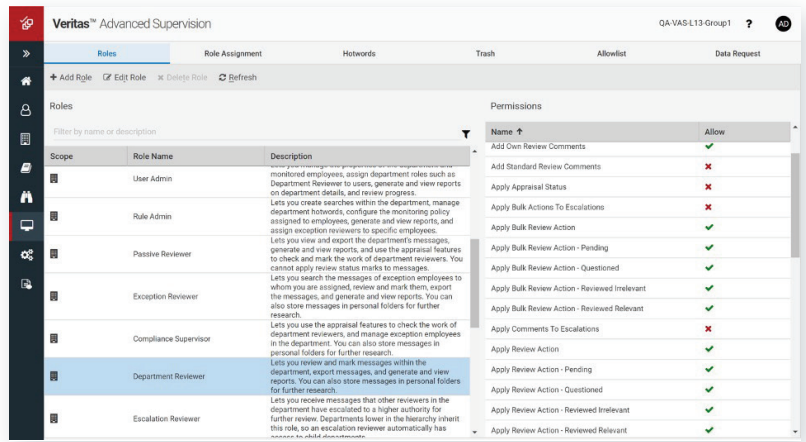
Veritas™ Advanced Supervision

QA-VAS-L13-Group1 ? AD

Roles | Role Assignment | Hotwords | Trash | Allowlist | Data Request

+ Add Role  Edit Role  × Delete Role  Refresh

Roles

Filter by name or description

| Scope | Role Name | Description |
|---|---|---|
| | User Admin | Lets you manage the properties of the department and monitored employees, assign department roles such as Department Reviewer to users, generate and view reports on department details, and review progress. |
| | Rule Admin | Lets you create searches within the department, manage department hotwords, configure the monitoring policy assigned to employees, generate and view reports, and assign exception reviewers to specific employees. |
| | Passive Reviewer | Lets you view and export the department's messages, generate and view reports, and use the appraisal features to check and mark the work of department reviewers. You cannot apply review status marks to messages. |
| | Exception Reviewer | Lets you search the messages of exception employees to whom you are assigned, review and mark them, export the messages, and generate and view reports. You can also store messages in personal folders for further research. |
| | Compliance Supervisor | Lets you use the appraisal features to check the work of department reviewers, and manage exception employees in the department. You can also store messages in personal folders for further research. |
| | Department Reviewer | Lets you review and mark messages within the department, export messages, and generate and view reports. You can also store messages in personal folders for further research. |
| | Escalation Reviewer | Lets you receive messages that other reviewers in the department have escalated to a higher authority for further review. Departments lower in the hierarchy inherit this role, so an escalation reviewer automatically has access to child departments. |

Permissions

| Name ↑ | Allow |
|---|---|
| Add Own Review Comments | ✔ |
| Add Standard Review Comments | ✖ |
| Apply Appraisal Status | ✖ |
| Apply Bulk Actions To Escalations | ✖ |
| Apply Bulk Review Action | ✔ |
| Apply Bulk Review Action - Pending | ✔ |
| Apply Bulk Review Action - Questioned | ✔ |
| Apply Bulk Review Action - Reviewed Irrelevant | ✔ |
| Apply Bulk Review Action - Reviewed Relevant | ✔ |
| Apply Comments To Escalations | ✖ |
| Apply Review Action | ✔ |
| Apply Review Action - Pending | ✔ |
| Apply Review Action - Questioned | ✔ |
| Apply Review Action - Reviewed Irrelevant | ✔ |
| Apply Review Action - Reviewed Relevant | ✔ |